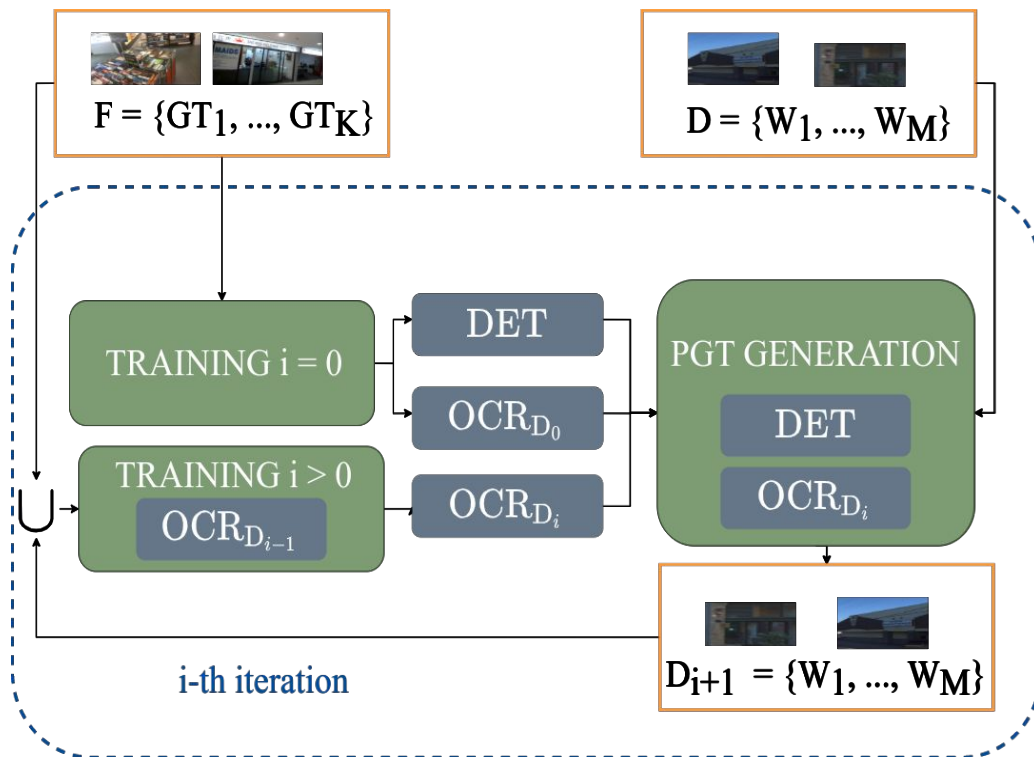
$F = \{GT_1, ..., GT_K\}$

$D = \{W_1, ..., W_M\}$

TRAINING i = 0

DET

$OCR_{D_0}$

PGT GENERATION

DET

$OCR_{D_i}$

$\bigcup$

TRAINING i > 0

$OCR_{D_{i-1}}$

$OCR_{D_i}$

$D_{i+1} = \{W_1, ..., W_M\}$

i-th iteration